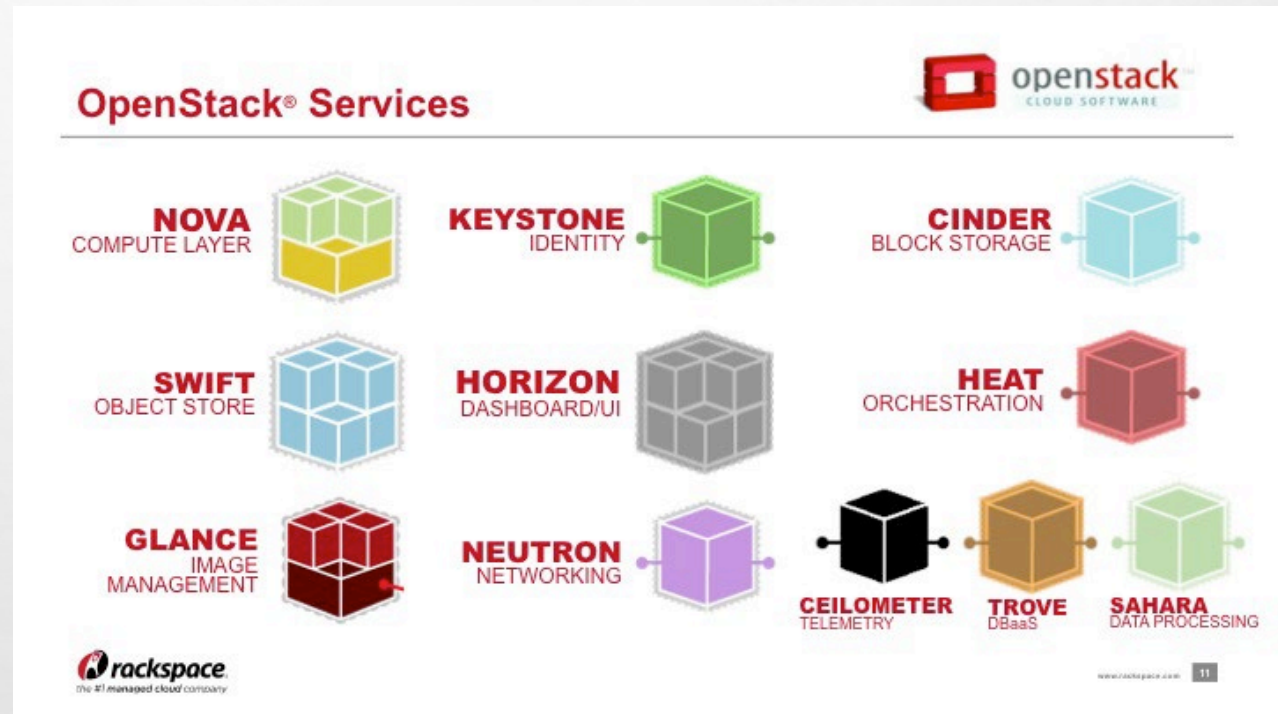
OpenStack® Services

openstack
CLOUD SOFTWARE

NOVA
COMPUTE LAYER

KEYSTONE
IDENTITY

CINDER
BLOCK STORAGE

SWIFT
OBJECT STORE

HORIZON
DASHBOARD/UI

HEAT
ORCHESTRATION

GLANCE
IMAGE MANAGEMENT

NEUTRON
NETWORKING

CEILOMETER
TELEMETRY

TROVE
DBaaS

SAHARA
DATA PROCESSING

rackspace
the #1 managed cloud company

www.rackspace.com 11